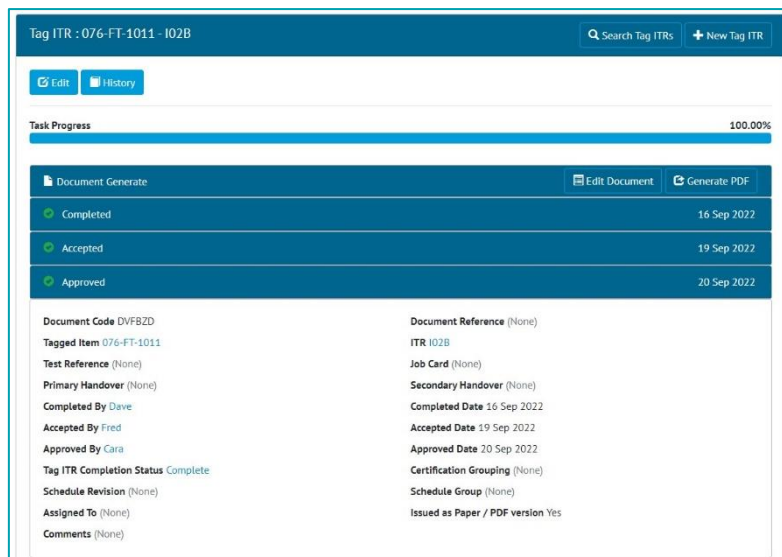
Tag ITR : 076-FT-1011 - I02B

Search Tag ITRs
New Tag ITR

Edit
History

Task Progress
100.00%

Document Generate
Edit Document
Generate PDF

Completed
16 Sep 2022

Accepted
19 Sep 2022

Approved
20 Sep 2022

Document Code DVFBZD
Tagged Item 076-FT-1011
Test Reference (None)
Primary Handover (None)
Completed By Dave
Accepted By Fred
Approved By Cara
Tag ITR Completion Status Complete
Schedule Revision (None)
Assigned To (None)
Comments (None)

Document Reference (None)
ITR I02B
Job Card (None)
Secondary Handover (None)
Completed Date 16 Sep 2022
Accepted Date 19 Sep 2022
Approved Date 20 Sep 2022
Certification Grouping (None)
Schedule Group (None)
Issued as Paper / PDF version Yes